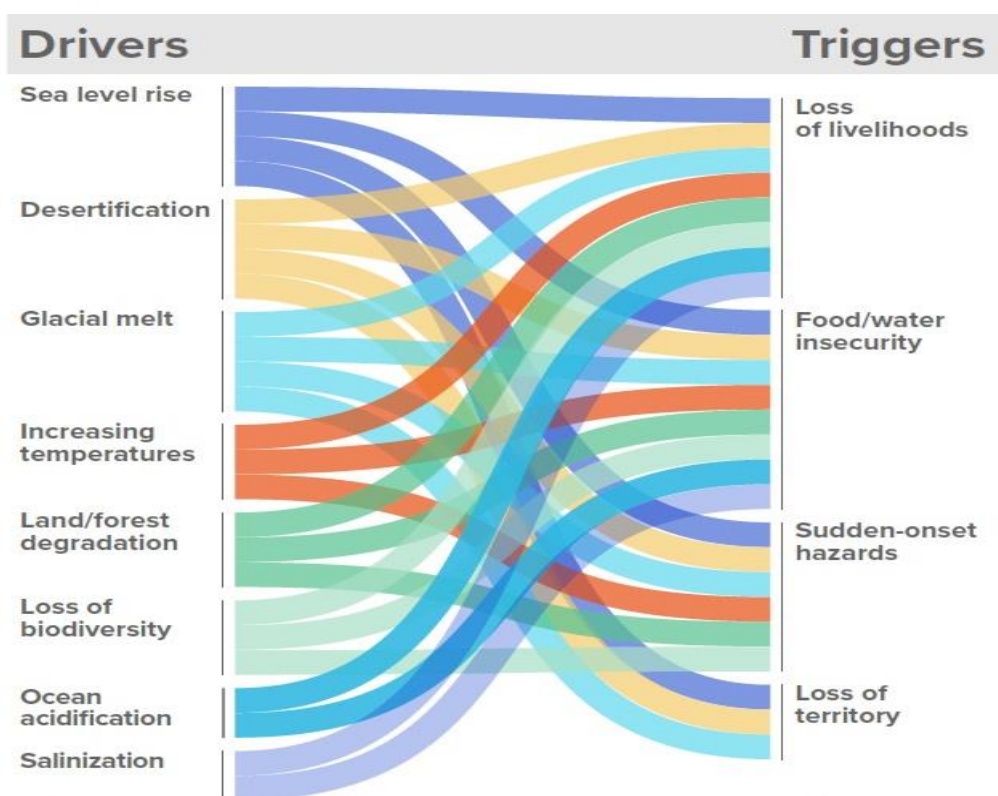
Drivers

Triggers

Sea level rise

Desertification

Glacial melt

Increasing temperatures

Land/forest degradation

Loss of biodiversity

Ocean acidification

Salinization

Loss of livelihoods

Food/water insecurity

Sudden-onset hazards

Loss of territory